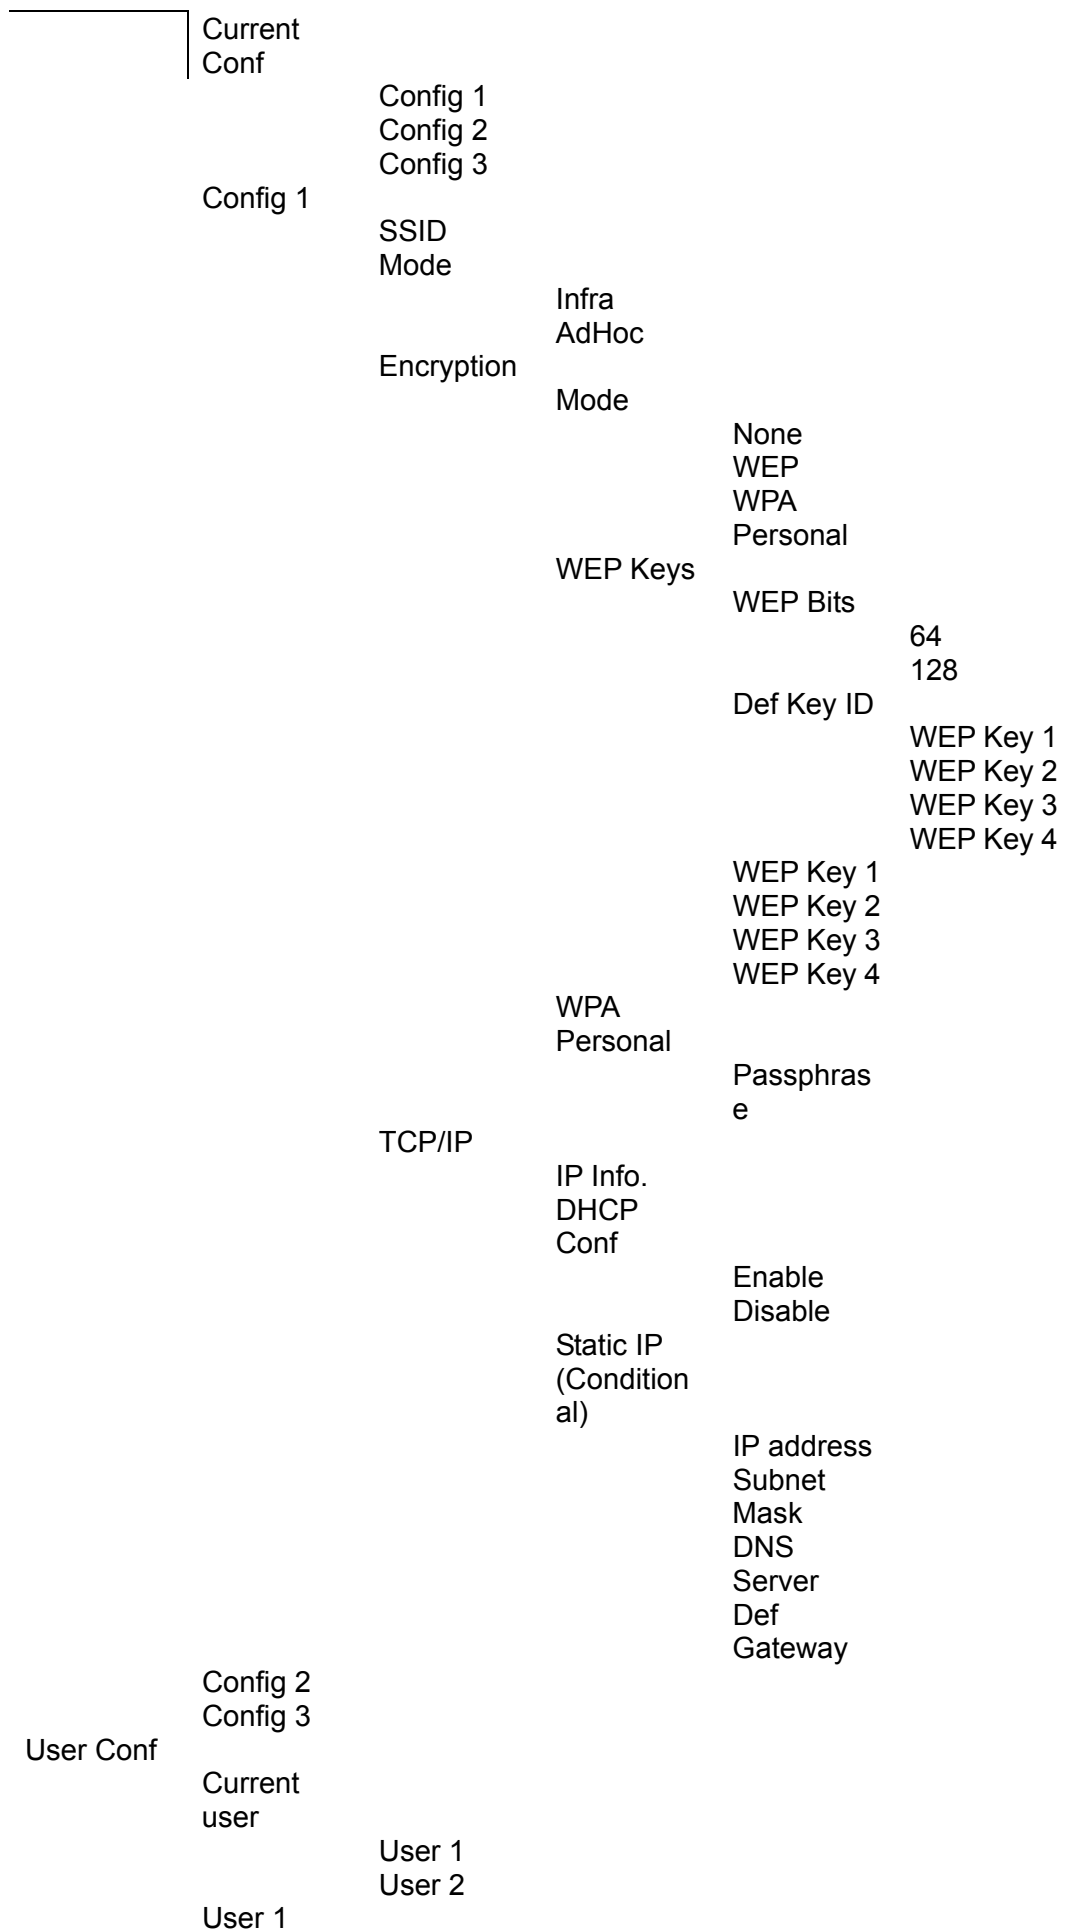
Current Conf

Config 1
Config 2
Config 3

Config 1

SSID
Mode

Infra
AdHoc

Encryption

Mode

None
WEP
WPA Personal

WEP Keys

WEP Bits

64
128

Def Key ID

WEP Key 1
WEP Key 2
WEP Key 3
WEP Key 4

WEP Key 1
WEP Key 2
WEP Key 3
WEP Key 4

WPA Personal

Passphrase

TCP/IP

IP Info.
DHCP Conf

Enable
Disable

Static IP (Conditional)

IP address
Subnet Mask
DNS Server
Def Gateway

Config 2
Config 3

User Conf

Current user

User 1
User 2

User 1